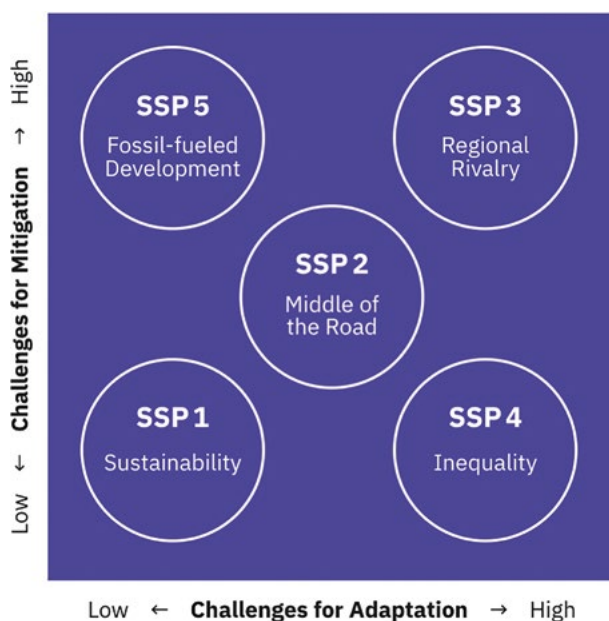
Low ← Challenges for Mitigation → High

SSP 5
Fossil-fueled Development

SSP 3
Regional Rivalry

SSP 2
Middle of the Road

SSP 1
Sustainability

SSP 4
Inequality

Low ← Challenges for Adaptation → High